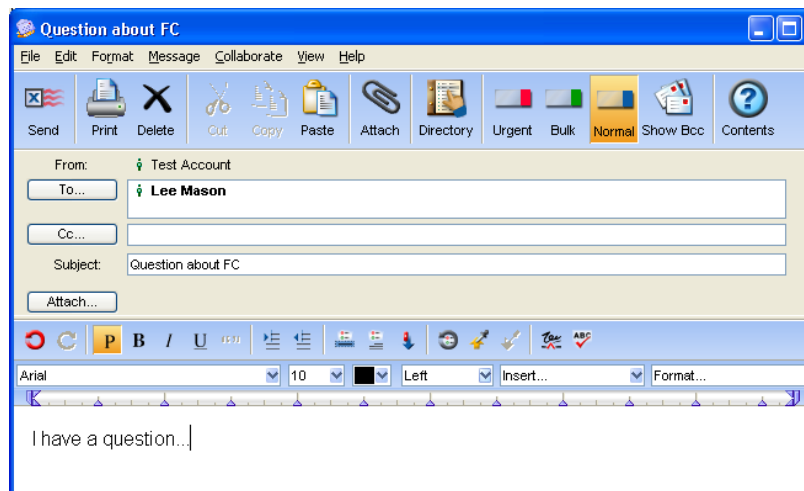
Question about FC

File Edit Format Message Collaborate View Help

Send Print Delete Cut Copy Paste Attach Directory Urgent Bulk Normal Show Bcc Contents

From: Test Account

To... Lee Mason

Cc...

Subject: Question about FC

Attach...

P B I U

Arial 10 Left Insert... Format...

I have a question...